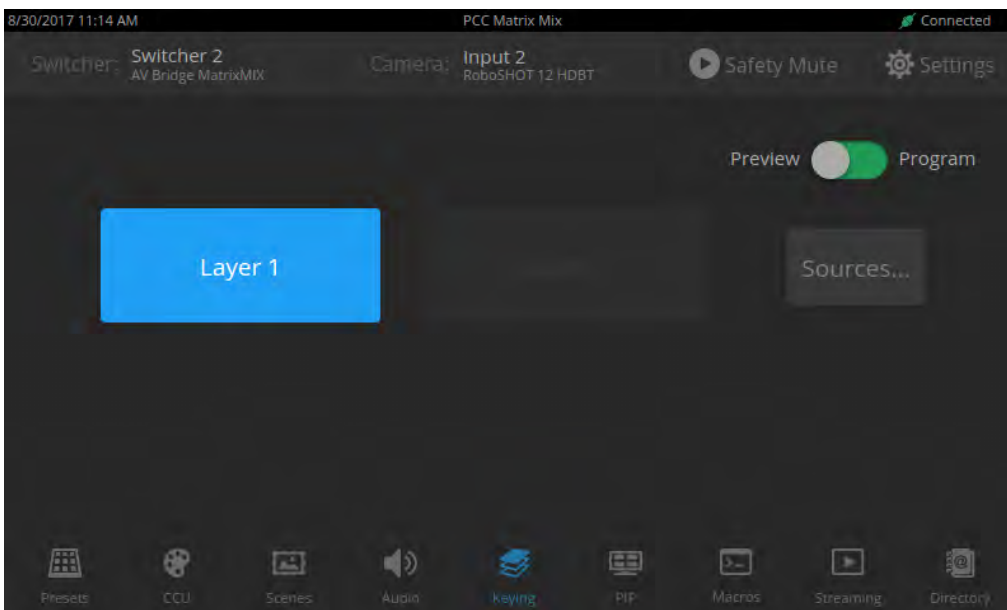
8/30/2017 11:14 AM

PCC Matrix Mix

Connected

Switcher: Switcher 2
AV Bridge MatrixMIX

Camera: Input 2
RoboSHOT 12 HDBT

Safety Mute

Settings

Preview

Program

Layer 1

Sources...

Presets

CCU

Scenes

Audio

Keying

PIP

Macros

Streaming

Directory